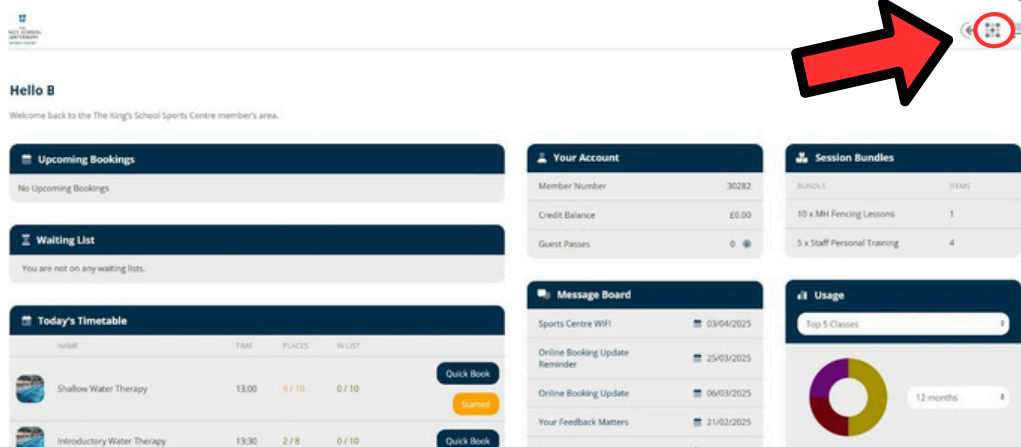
NGS SCHOOL CANTERBURY

Hello B

Welcome back to the The King's School Sports Centre member's area.

Upcoming Bookings

No Upcoming Bookings

Waiting List

You are not on any waiting lists.

Today's Timetable

| NAME | TIME | PLACES | W-LIST | |
|---|---|---|---|---|
| Shallow Water Therapy | 13:00 | 9 / 10 | 0 / 10 | Quick Book Started |
| Introductory Water Therapy | 13:30 | 2 / 8 | 0 / 10 | Quick Book |

Your Account

| | |
|---|---|
| Member Number | 30282 |
| Credit Balance | £0.00 |
| Guest Passes | 0 |

Message Board

| | |
|---|---|
| Sports Centre WIFI | 03/04/2025 |
| Online Booking Update Reminder | 25/03/2025 |
| Online Booking Update | 06/03/2025 |
| Your Feedback Matters | 21/02/2025 |

Session Bundles

| BUNDLE | ITEMS |
|---|---|
| 10 x MH Fencing Lessons | 1 |
| 5 x Staff Personal Training | 4 |

Usage

Top 5 Classes

12 months